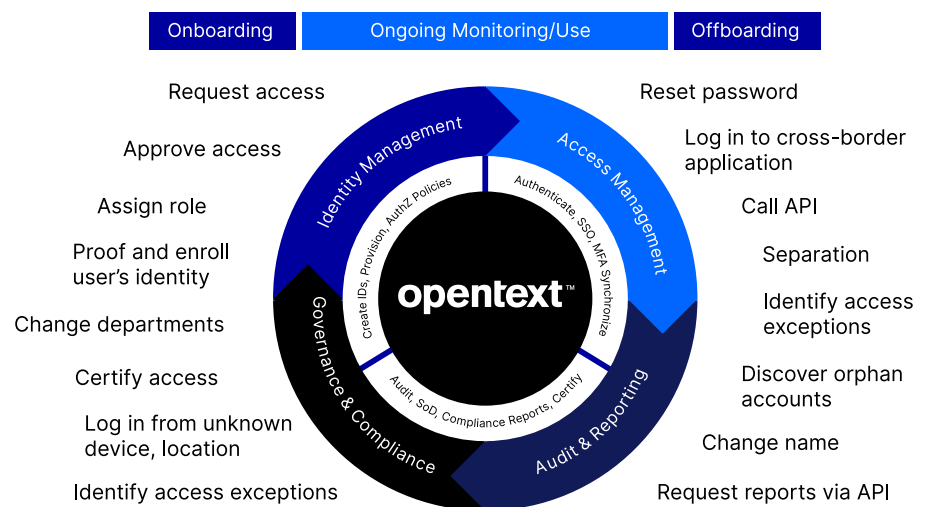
Onboarding

Ongoing Monitoring/Use

Offboarding

Request access

Approve access

Assign role

Proof and enroll user's identity

Change departments

Certify access

Log in from unknown device, location

Identify access exceptions

Identity Management

Access Management

Governance & Compliance

Audit & Reporting

Create IDs, Provision, AuthZ Policies

Authenticate, SSO, MFA Synchronize

Audit, SoD, Compliance Reports, Certify

opentext™

Reset password

Log in to cross-border application

Call API

Separation

Identify access exceptions

Discover orphan accounts

Change name

Request reports via API